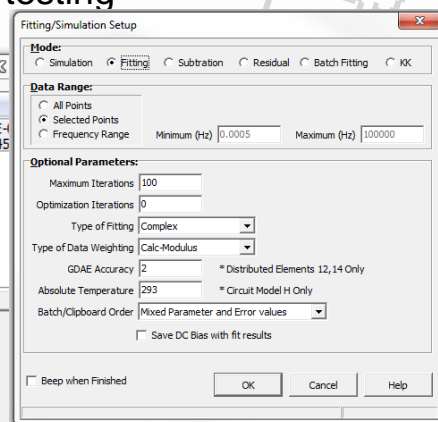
Fitting/Simulation Setup

Mode:
Simulation
Fitting
Subtraction
Residual
Batch Fitting
KK

Data Range:
All Points
Selected Points
Frequency Range
Minimum (Hz) 0.0005
Maximum (Hz) 100000

Optional Parameters:
Maximum Iterations 100
Optimization Iterations 0
Type of Fitting Complex
Type of Data Weighting Calc-Modulus
GDAE Accuracy 2
* Distributed Elements 12,14 Only
Absolute Temperature 293
* Circuit Model H Only
Batch/Clipboard Order Mixed Parameter and Error values
Save DC Bias with fit results

Beep when Finished
OK
Cancel
Help